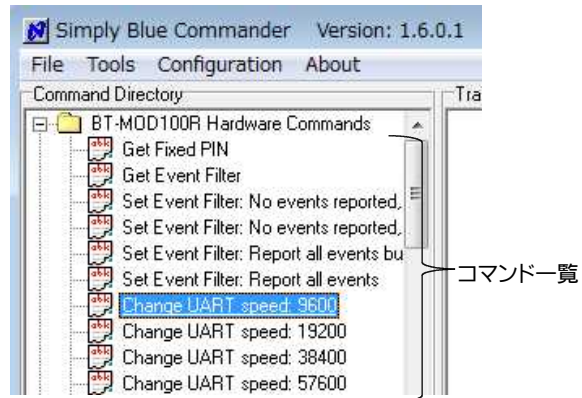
Simply Blue Commander Version: 1.6.0.1
File Tools Configuration About
Command Directory
Tra
BT-MOD100R Hardware Commands
Get Fixed PIN
Get Event Filter
Set Event Filter: No events reported,
Set Event Filter: No events reported,
Set Event Filter: Report all events bu
Set Event Filter: Report all events
Change UART speed: 9600
Change UART speed: 19200
Change UART speed: 38400
Change UART speed: 57600
コマンド一覧